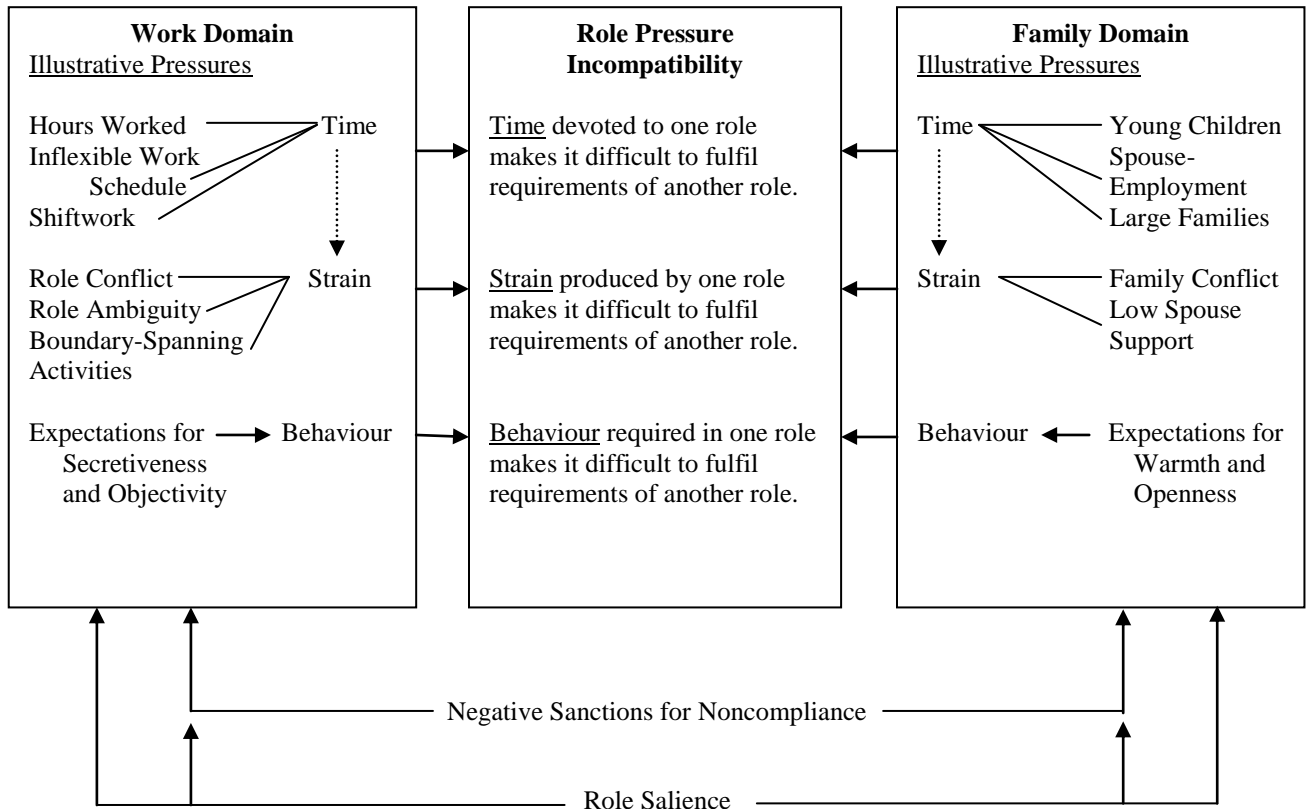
**Work Domain**
Illustrative Pressures

Hours Worked
Inflexible Work Schedule
Shiftwork

Time

Role Conflict
Role Ambiguity
Boundary-Spanning Activities

Strain

Expectations for Secretiveness and Objectivity

Behaviour

**Role Pressure Incompatibility**

Time devoted to one role makes it difficult to fulfil requirements of another role.

Strain produced by one role makes it difficult to fulfil requirements of another role.

Behaviour required in one role makes it difficult to fulfil requirements of another role.

**Family Domain**
Illustrative Pressures

Time

Young Children
Spouse-Employment
Large Families

Strain

Family Conflict
Low Spouse Support

Behaviour

Expectations for Warmth and Openness

Negative Sanctions for Noncompliance

Role Salience